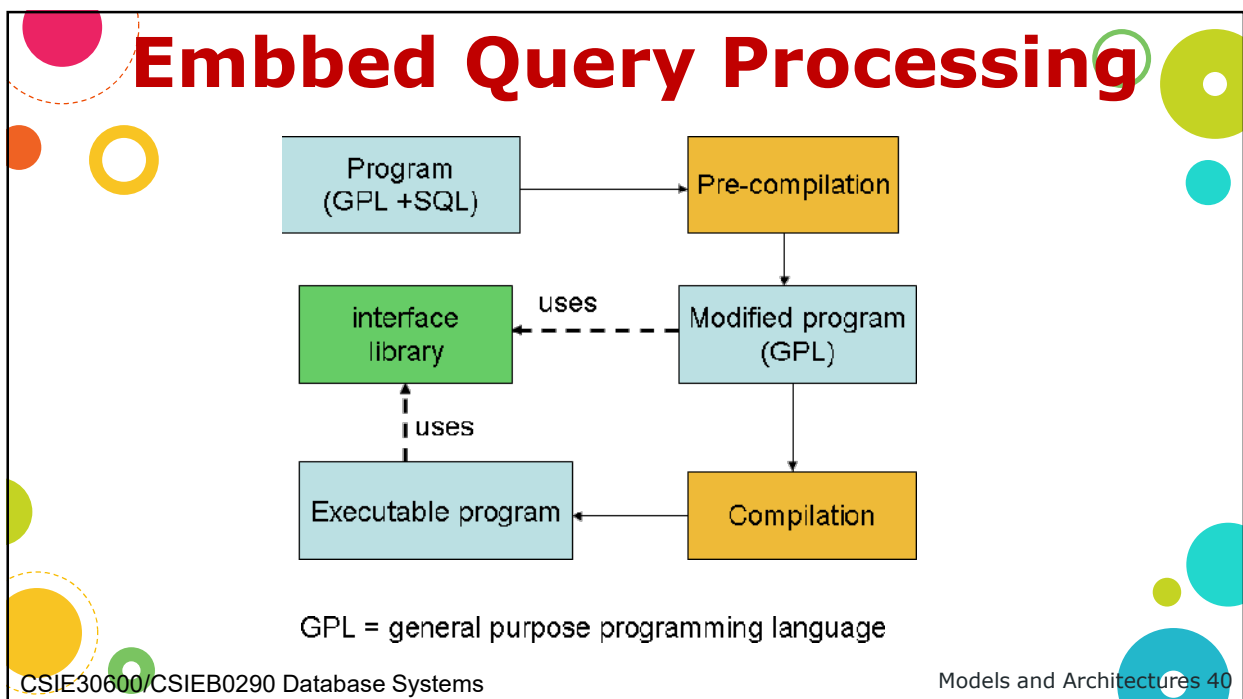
Embbed Query Processing

Program (GPL +SQL)

Pre-compilation

interface library

uses

Modified program (GPL)

uses

Executable program

Compilation

GPL = general purpose programming language

CSIE30600/CSIEB0290 Database Systems

Models and Architectures 40